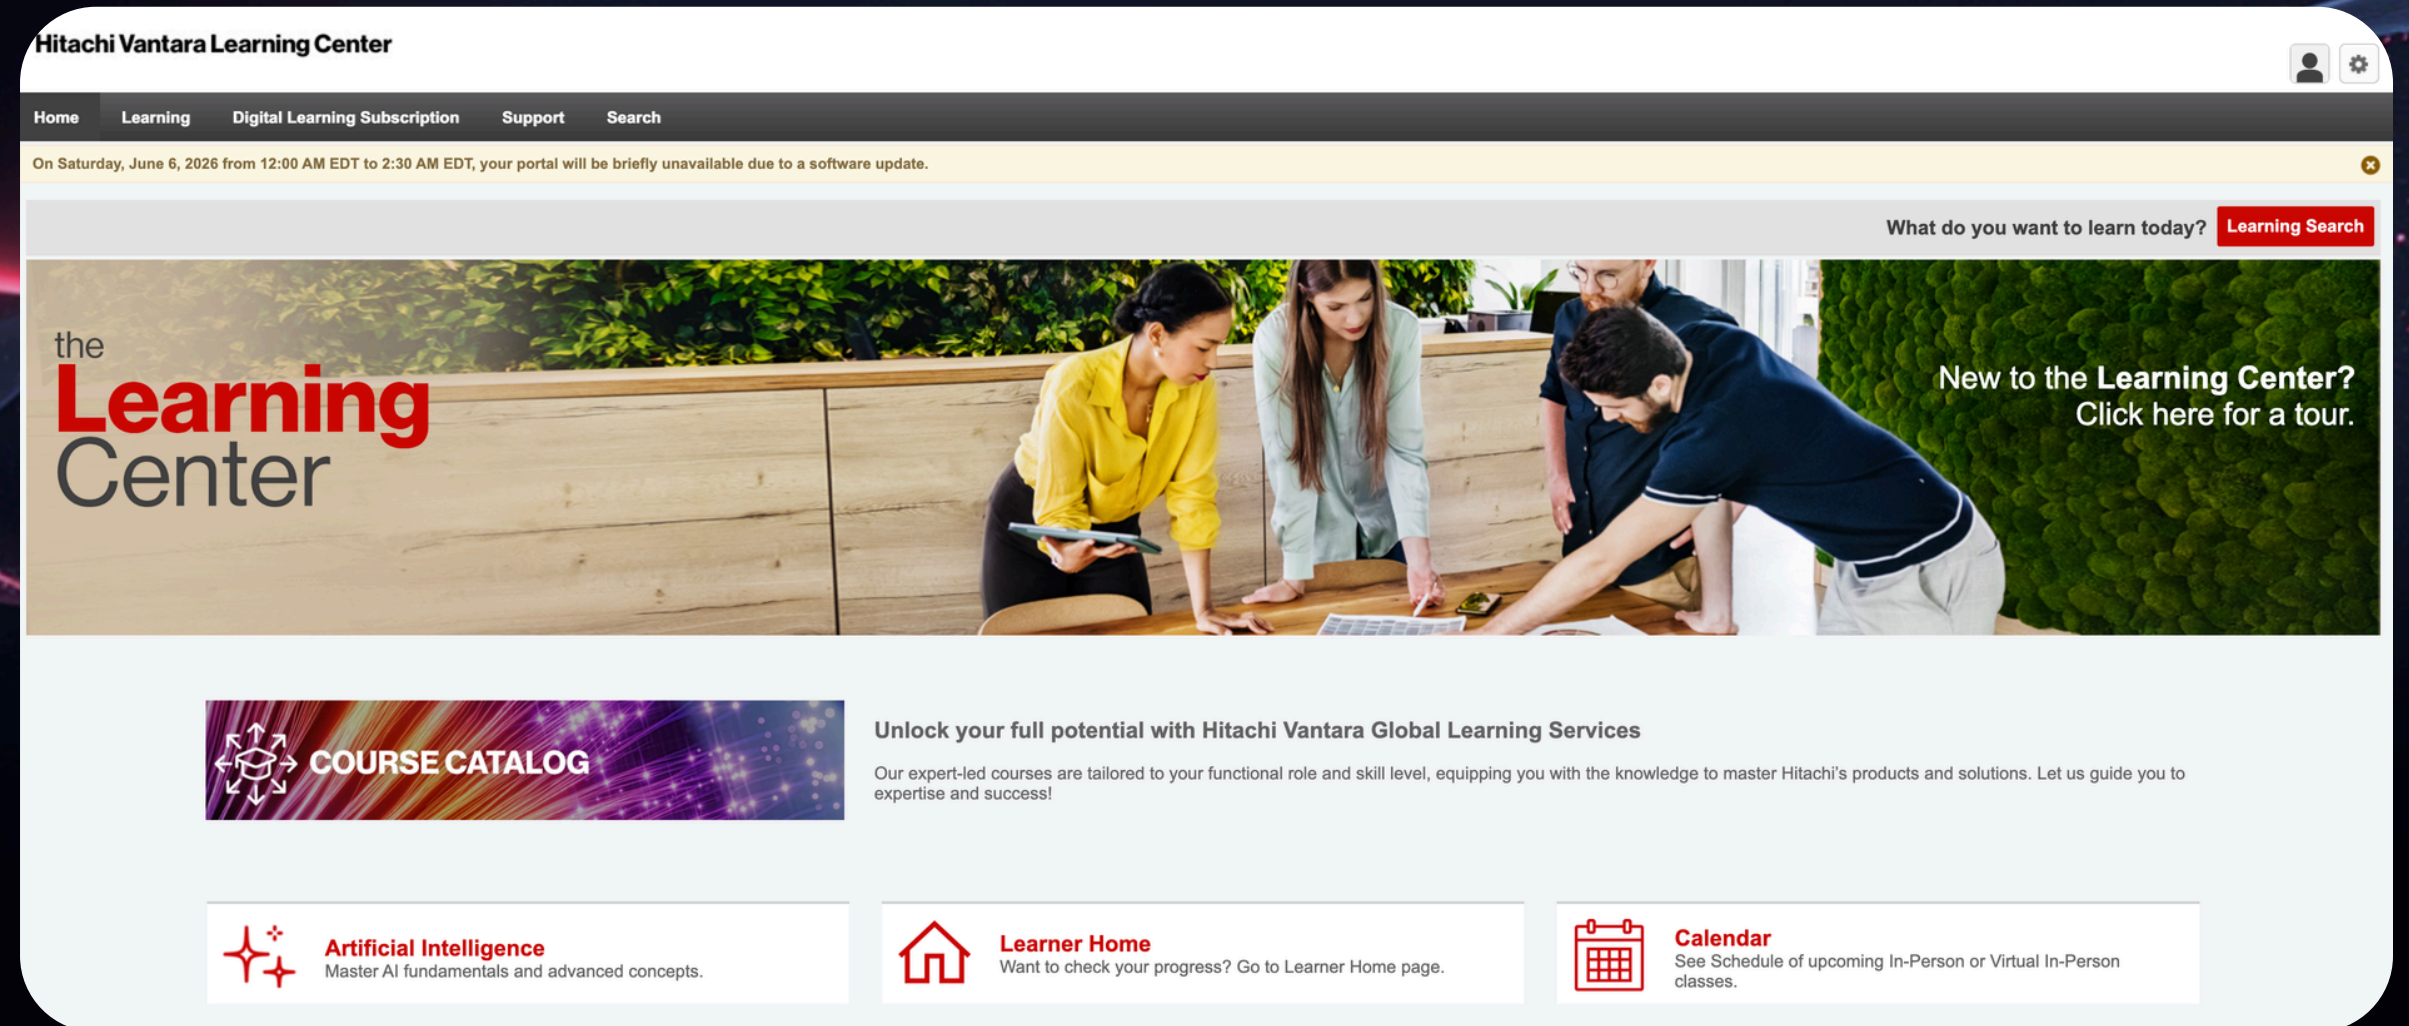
Hitachi Vantara Learning Center

Home Learning Digital Learning Subscription Support Search

On Saturday, June 6, 2026 from 12:00 AM EDT to 2:30 AM EDT, your portal will be briefly unavailable due to a software update.

What do you want to learn today? Learning Search

the Learning Center

New to the Learning Center? Click here for a tour.

COURSE CATALOG

Unlock your full potential with Hitachi Vantara Global Learning Services

Our expert-led courses are tailored to your functional role and skill level, equipping you with the knowledge to master Hitachi's products and solutions. Let us guide you to expertise and success!

Artificial Intelligence
Master AI fundamentals and advanced concepts.

Learner Home
Want to check your progress? Go to Learner Home page.

Calendar
See Schedule of upcoming In-Person or Virtual In-Person classes.